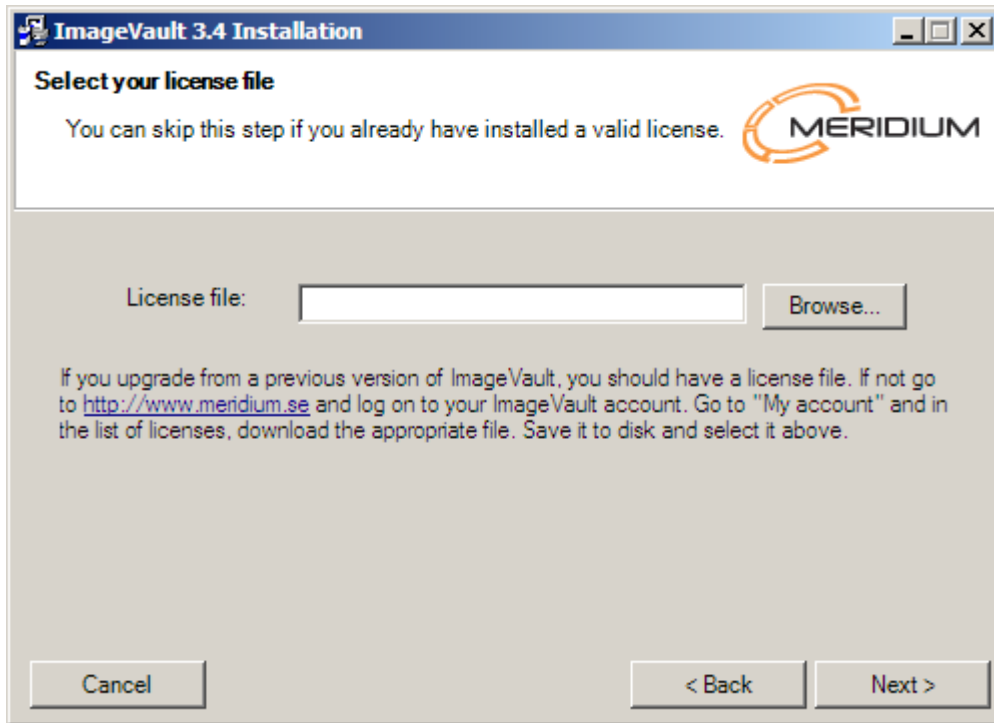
ImageVault 3.4 Installation

Select your license file

You can skip this step if you already have installed a valid license.

MERIDIUM

License file:

Browse...

If you upgrade from a previous version of ImageVault, you should have a license file. If not go to http://www.meridium.se and log on to your ImageVault account. Go to "My account" and in the list of licenses, download the appropriate file. Save it to disk and select it above.

Cancel

< Back

Next >